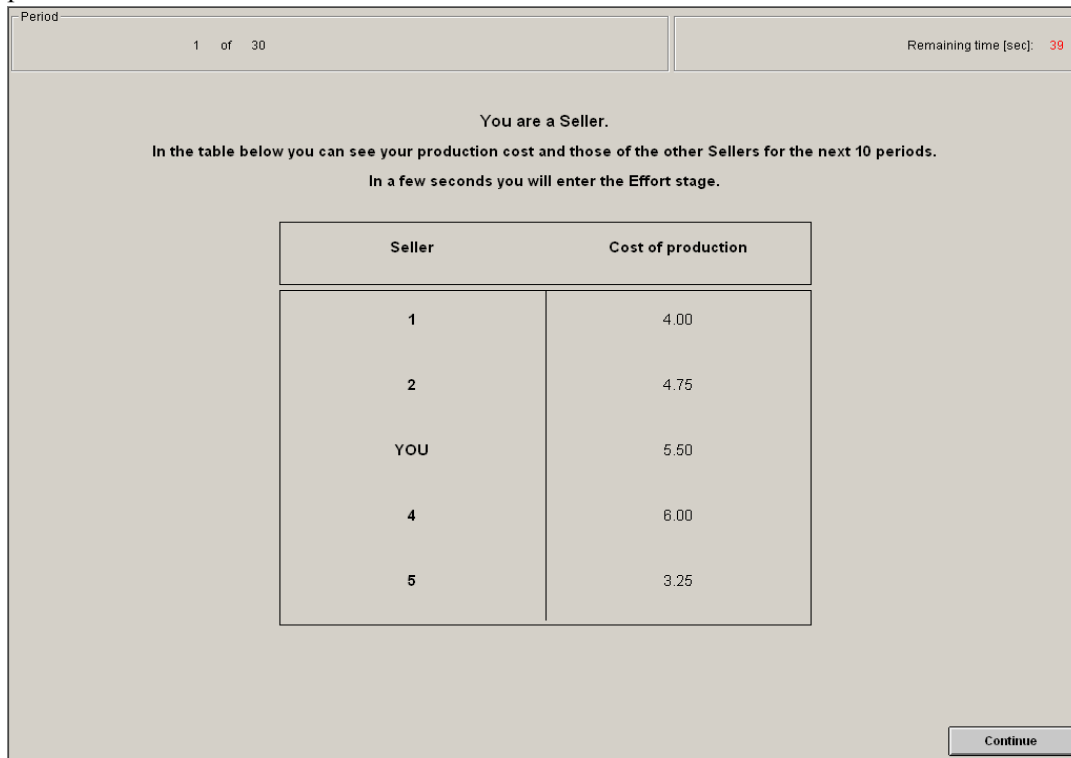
Period

1 of 30

Remaining time [sec]: 39

You are a Seller.

In the table below you can see your production cost and those of the other Sellers for the next 10 periods.

In a few seconds you will enter the Effort stage.

| Seller | Cost of production |
|---|---|
| 1 | 4.00 |
| 2 | 4.75 |
| YOU | 5.50 |
| 4 | 6.00 |
| 5 | 3.25 |

Continue